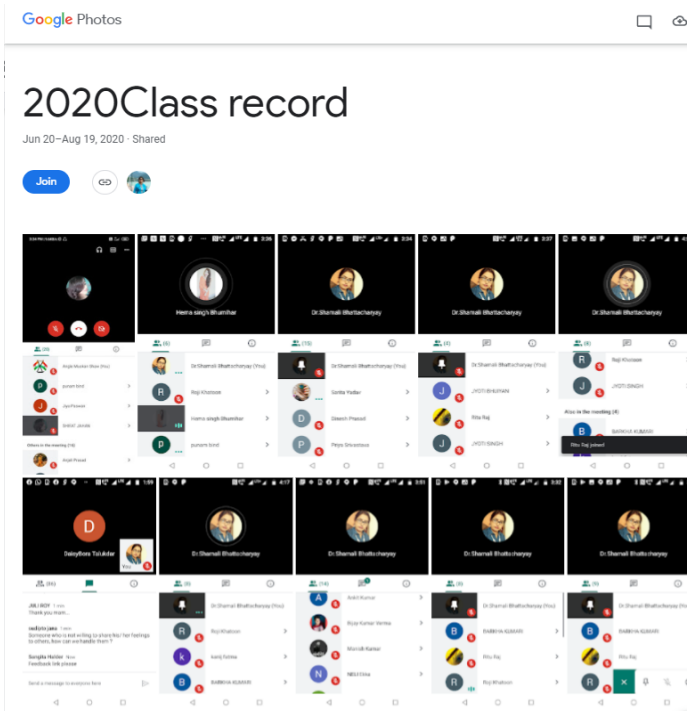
Google Photos

2020Class record

Jun 20–Aug 19, 2020 · Shared

Join

Hema singh Bhumihar

Dr.Shamali Bhattacharyay (You)
Raji Khatoon
Hema singh Bhumihar
punam kind

Dr.Shamali Bhattacharyay

Dr.Shamali Bhattacharyay (You)
Sonia Yadav
Dinesh Prasad
Priya Srivastava

Dr.Shamali Bhattacharyay

Dr.Shamali Bhattacharyay (You)
JYOTI BHUIYAN
Ritu Raj
JYOTI SINGH

Dr.Shamali Bhattacharyay

Raji Khatoon
JYOTI SINGH
Also in the meeting (4)
BARKHA KUMARI
Ritu Raj joined

Daisyflora Tolukdar
You

Thank you mam...
Someone who is not willing to share his/ her feelings to others, how can we handle them ?
Feedback link please
Send a message to everyone here

Dr.Shamali Bhattacharyay

Dr.Shamali Bhattacharyay (You)
Raji Khatoon
kaniz fatima
BARKHA KUMARI

Dr.Shamali Bhattacharyay

Ankit Kumar
Bijay Kumar Verma
Munish Kumar
NEHA Sinha

Dr.Shamali Bhattacharyay

Dr.Shamali Bhattacharyay (You)
BARKHA KUMARI
Ritu Raj
Raji Khatoon

Dr.Shamali Bhattacharyay

Dr.Shamali Bhattacharyay (You)
BARKHA KUMARI
Ritu Raj